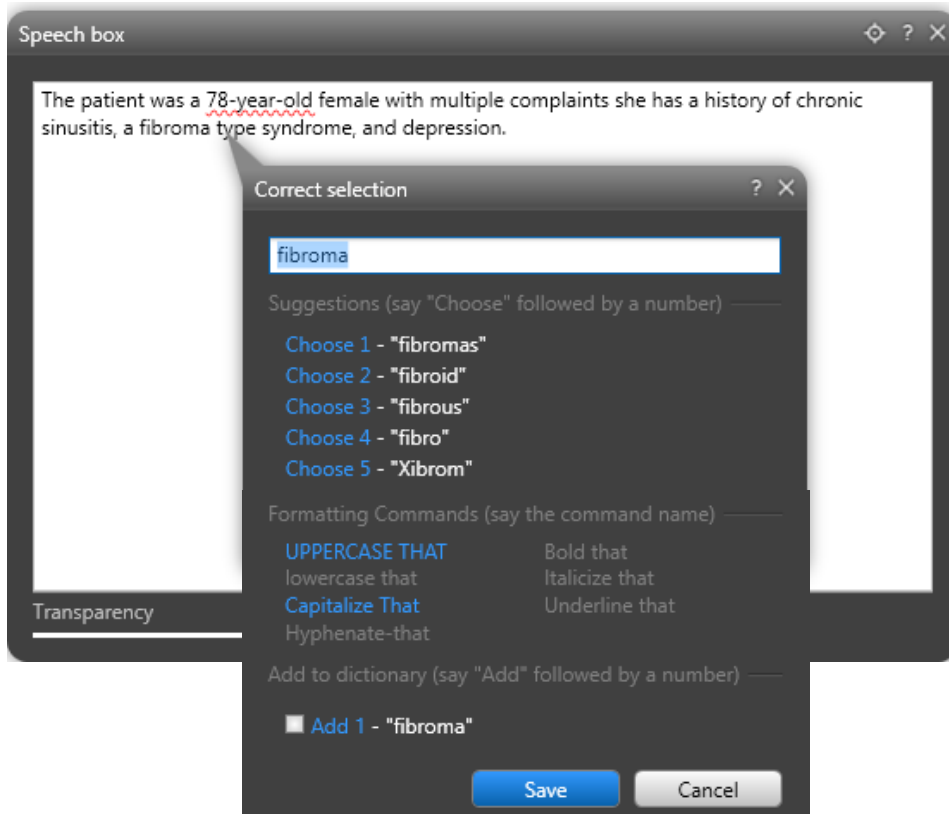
Speech box

The patient was a 78-year-old female with multiple complaints she has a history of chronic sinusitis, a fibroma type syndrome, and depression.

Correct selection

fibroma

Suggestions (say "Choose" followed by a number)

Choose 1 - "fibromas"
Choose 2 - "fibroid"
Choose 3 - "fibrous"
Choose 4 - "fibro"
Choose 5 - "Xibrom"

Formatting Commands (say the command name)

UPPERCASE THAT
lowercase that
Capitalize That
Hyphenate-that

Bold that
Italicize that
Underline that

Add to dictionary (say "Add" followed by a number)

Add 1 - "fibroma"

Save
Cancel

Transparency